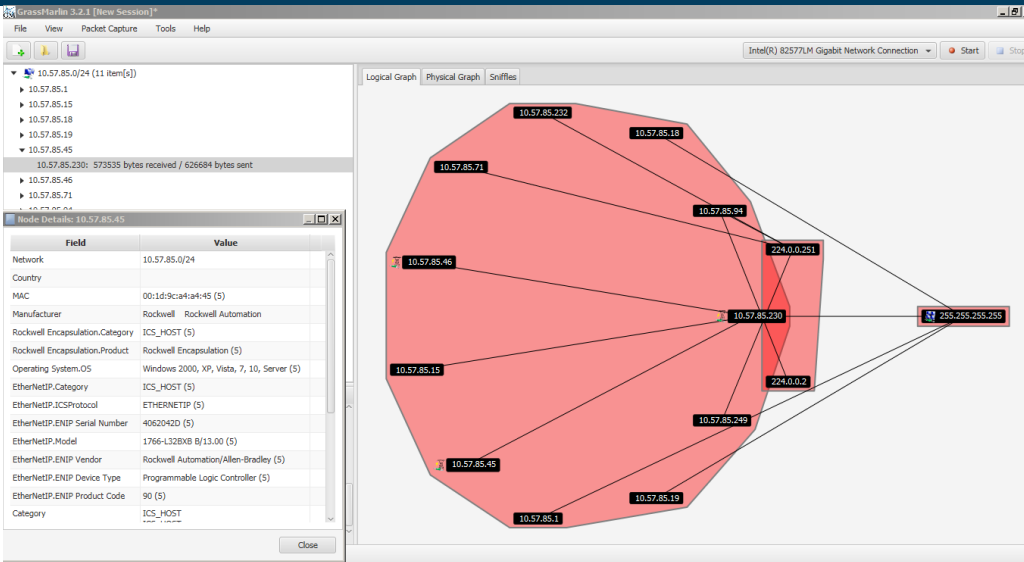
GrassMarlin 3.2.1 [New Session]*

File View Packet Capture Tools Help

Intel(R) 82577LM Gigabit Network Connection Start Stop

10.57.85.0/24 (11 item[s])
10.57.85.1
10.57.85.15
10.57.85.18
10.57.85.19
10.57.85.45
10.57.85.230: 573535 bytes received / 626684 bytes sent
10.57.85.46
10.57.85.71

Node Details: 10.57.85.45

| Field | Value |
|---|---|
| Network | 10.57.85.0/24 |
| Country | |
| MAC | 00:1d:9c:a4:a4:45 (5) |
| Manufacturer | Rockwell Rockwell Automation |
| Rockwell Encapsulation.Category | ICS_HOST (5) |
| Rockwell Encapsulation.Product | Rockwell Encapsulation (5) |
| Operating System.OS | Windows 2000, XP, Vista, 7, 10, Server (5) |
| EtherNetIP.Category | ICS_HOST (5) |
| EtherNetIP.ICSProtocol | ETHERNETIP (5) |
| EtherNetIP.ENIP Serial Number | 4062042D (5) |
| EtherNetIP.Model | 1766-L32BXB B/13.00 (5) |
| EtherNetIP Vendor | Rockwell Automation/Allen-Bradley (5) |
| EtherNetIP.ENIP Device Type | Programmable Logic Controller (5) |
| EtherNetIP.ENIP Product Code | 90 (5) |
| Category | ICS_HOST |

Close

Logical Graph Physical Graph Sniffles

10.57.85.232
10.57.85.18
10.57.85.71
10.57.85.94
224.0.0.251
10.57.85.46
10.57.85.230
255.255.255.255
10.57.85.15
224.0.0.2
10.57.85.249
10.57.85.45
10.57.85.19
10.57.85.1